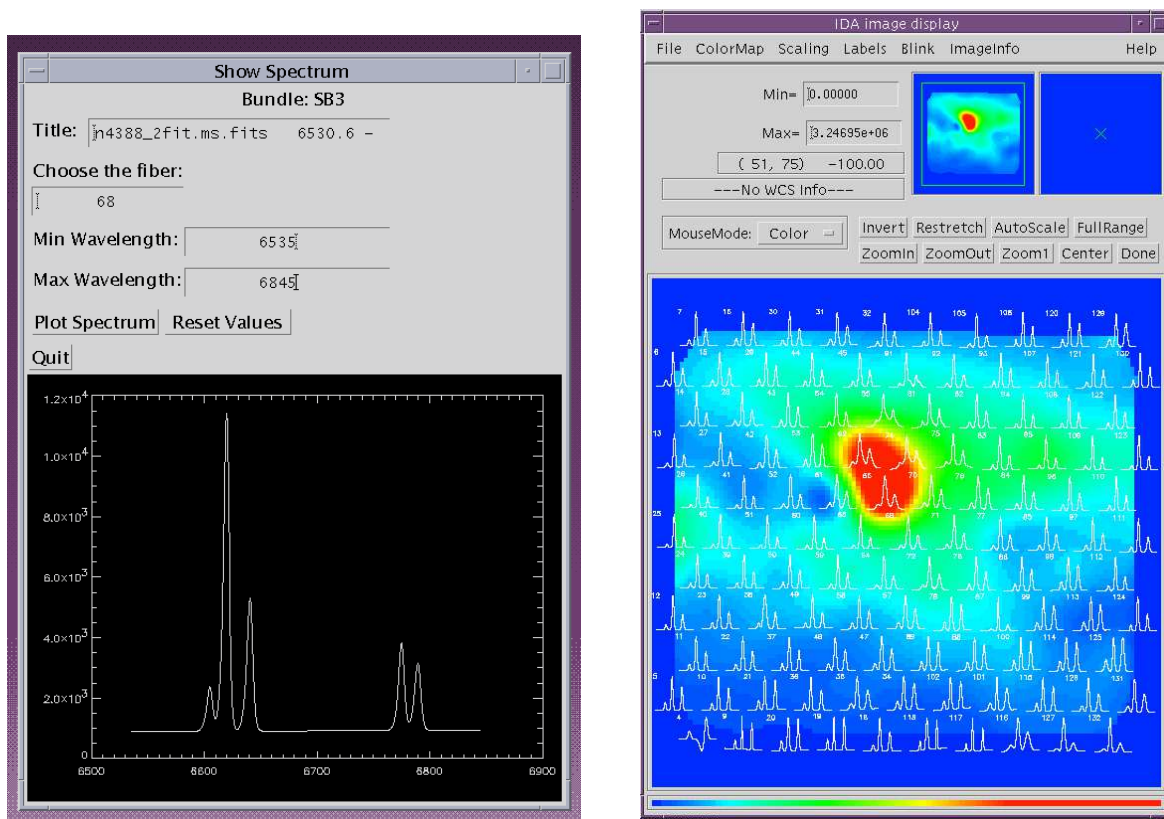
Show Spectrum

Bundle: SB3

Title: n4388_2fit.ms.fits 6530.6 -

Choose the fiber:

68

Min Wavelength: 6535

Max Wavelength: 6845

Plot Spectrum Reset Values

Quit

$1.2\times10^4$

$1.0\times10^4$

$8.0\times10^3$

$6.0\times10^3$

$4.0\times10^3$

$2.0\times10^3$

0

6500 6600 6700 6800 6900

IDA image display

File ColorMap Scaling Labels Blink ImageInfo Help

Min= 0.00000

Max= 3.24695e+06

( 51, 75) -100.00

---No WCS Info---

MouseMode: Color

Invert Restretch AutoScale FullRange

ZoomIn ZoomOut Zoom1 Center Done

7 18 30 31 32 104 105 108 120 129

6 15 29 44 45 91 92 93 107 121 132

14 28 43 54 55 80 81 82 94 106 122

13 27 42 53 66 74 75 83 95 109 123

26 41 52 65 76 79 84 96 110

25 40 51 63 62 64 71 77 85 97 111

24 39 50 59 61 73 78 86 98 112

12 23 38 49 58 57 67 87 99 113 124

11 22 37 48 47 69 88 100 114 125

5 10 21 36 35 34 102 101 115 126 131

4 9 20 19 16 118 117 116 127 133